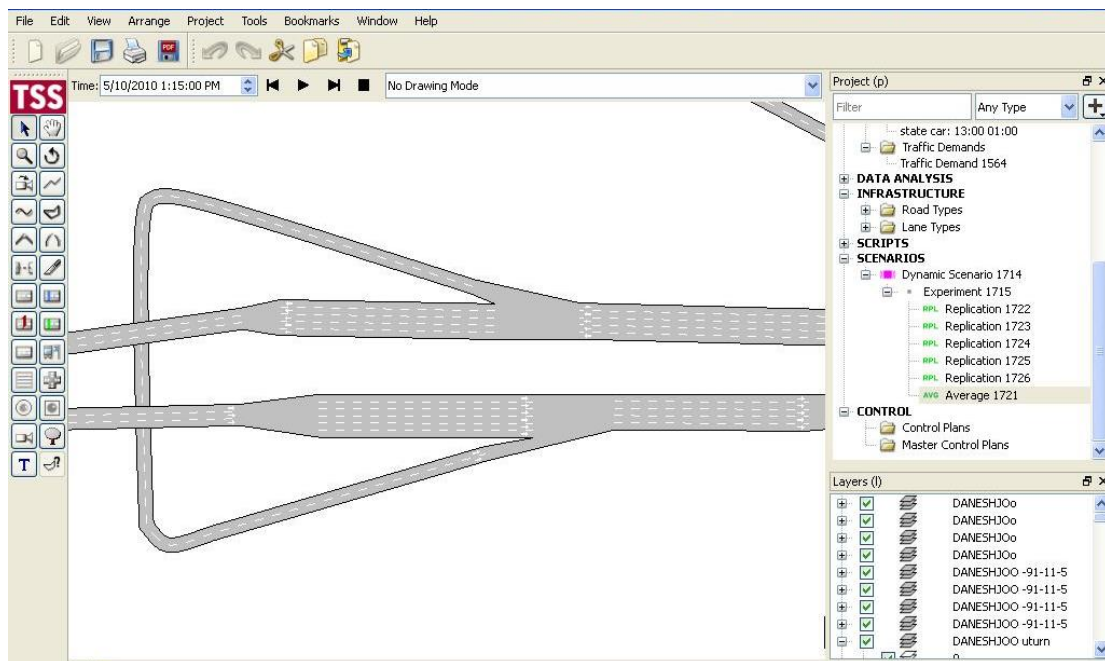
File Edit View Arrange Project Tools Bookmarks Window Help

TSS

Time: 5/10/2010 1:15:00 PM

No Drawing Mode

T

Project (p)

Filter

Any Type

state car: 13:00 01:00
Traffic Demands
Traffic Demand 1564
DATA ANALYSIS
INFRASTRUCTURE
Road Types
Lane Types
SCRIPTS
SCENARIOS
Dynamic Scenario 1714
Experiment 1715
RPL Replication 1722
RPL Replication 1723
RPL Replication 1724
RPL Replication 1725
RPL Replication 1726
AVG Average 1721
CONTROL
Control Plans
Master Control Plans

Layers (l)

DANESHJOo
DANESHJOo
DANESHJOo
DANESHJOo
DANESHJOO -91-11-5
DANESHJOO -91-11-5
DANESHJOO -91-11-5
DANESHJOO -91-11-5
DANESHJOO uturn
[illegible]